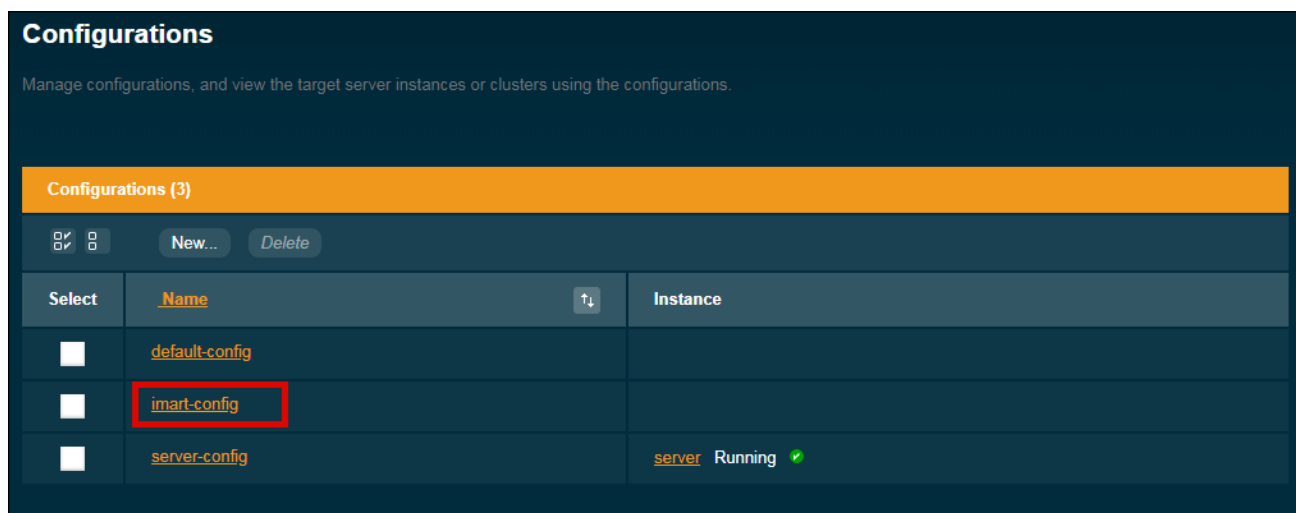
Configurations

Manage configurations, and view the target server instances or clusters using the configurations.

Configurations (3)

New... Delete

| Select | Name | Instance |
|---|---|---|
| | default-config | |
| | imart-config | |
| | server-config | server Running |